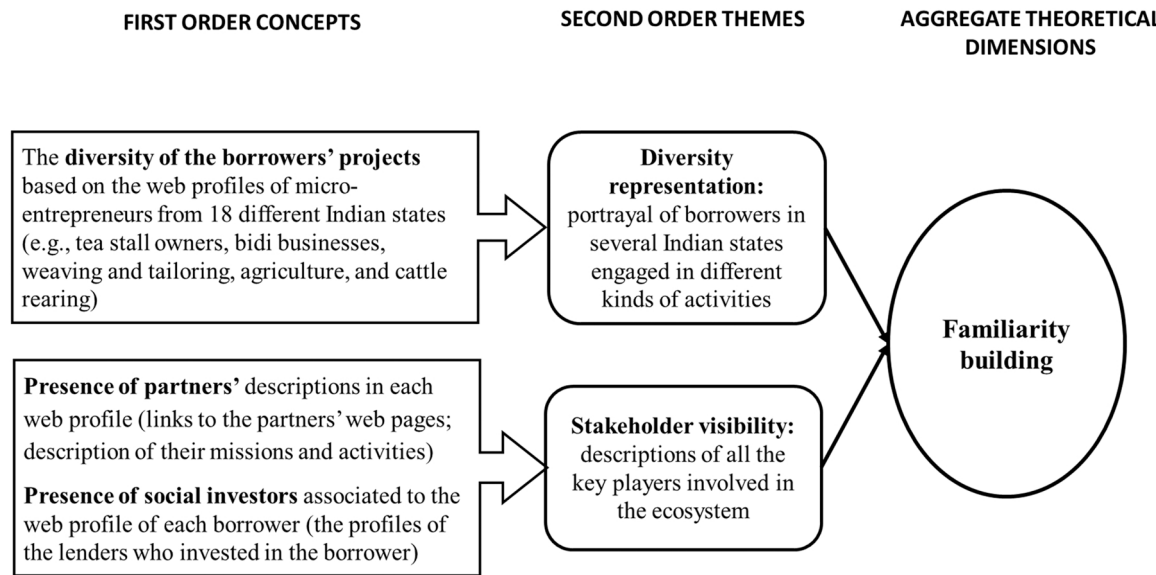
FIRST ORDER CONCEPTS

SECOND ORDER THEMES

AGGREGATE THEORETICAL DIMENSIONS

The **diversity of the borrowers' projects** based on the web profiles of micro-entrepreneurs from 18 different Indian states (e.g., tea stall owners, bidi businesses, weaving and tailoring, agriculture, and cattle rearing)

**Diversity representation:** portrayal of borrowers in several Indian states engaged in different kinds of activities

**Presence of partners'** descriptions in each web profile (links to the partners' web pages; description of their missions and activities)

**Presence of social investors** associated to the web profile of each borrower (the profiles of the lenders who invested in the borrower)

**Stakeholder visibility:** descriptions of all the key players involved in the ecosystem

**Familiarity building**